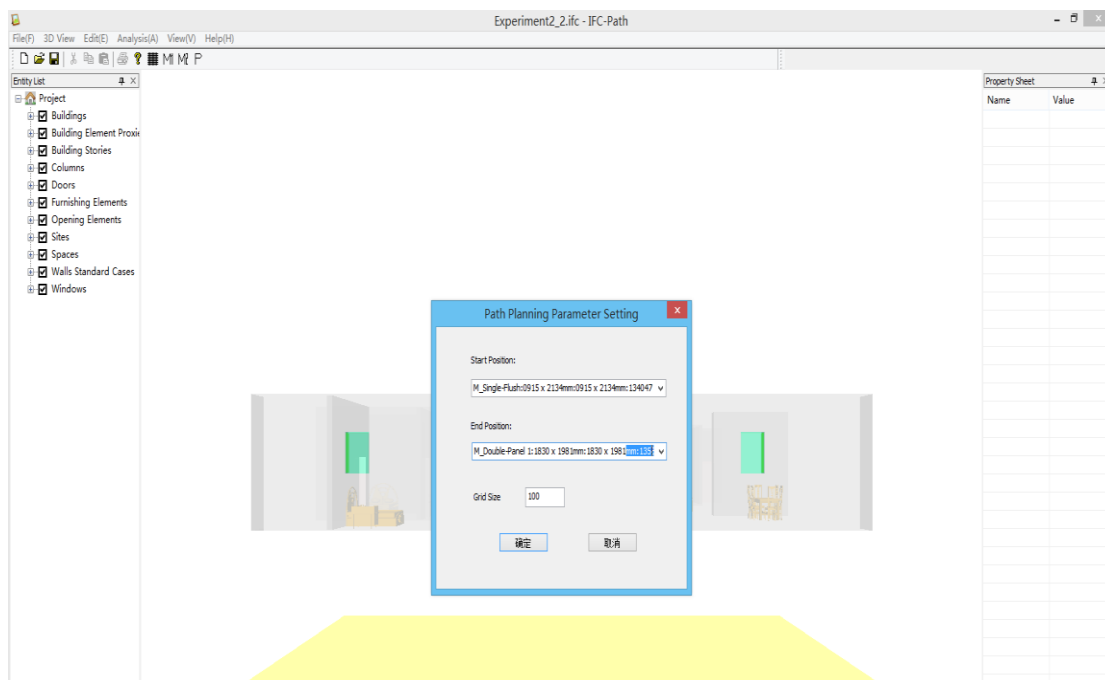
Experiment2_2.ifc - IFC-Path

File(F) 3D View Edit(E) Analysis(A) View(V) Help(H)

Entity List

Project
Buildings
Building Element Proxi
Building Stories
Columns
Doors
Furnishing Elements
Opening Elements
Sites
Spaces
Walls Standard Cases
Windows

Property Sheet
Name Value

Path Planning Parameter Setting

Start Position:

M_Single-Flush:0915 x 2134mm:0915 x 2134mm:134047

End Position:

M_Double-Panel 1:1830 x 1981mm:1830 x 1981mm:135

Grid Size 100

确定 取消